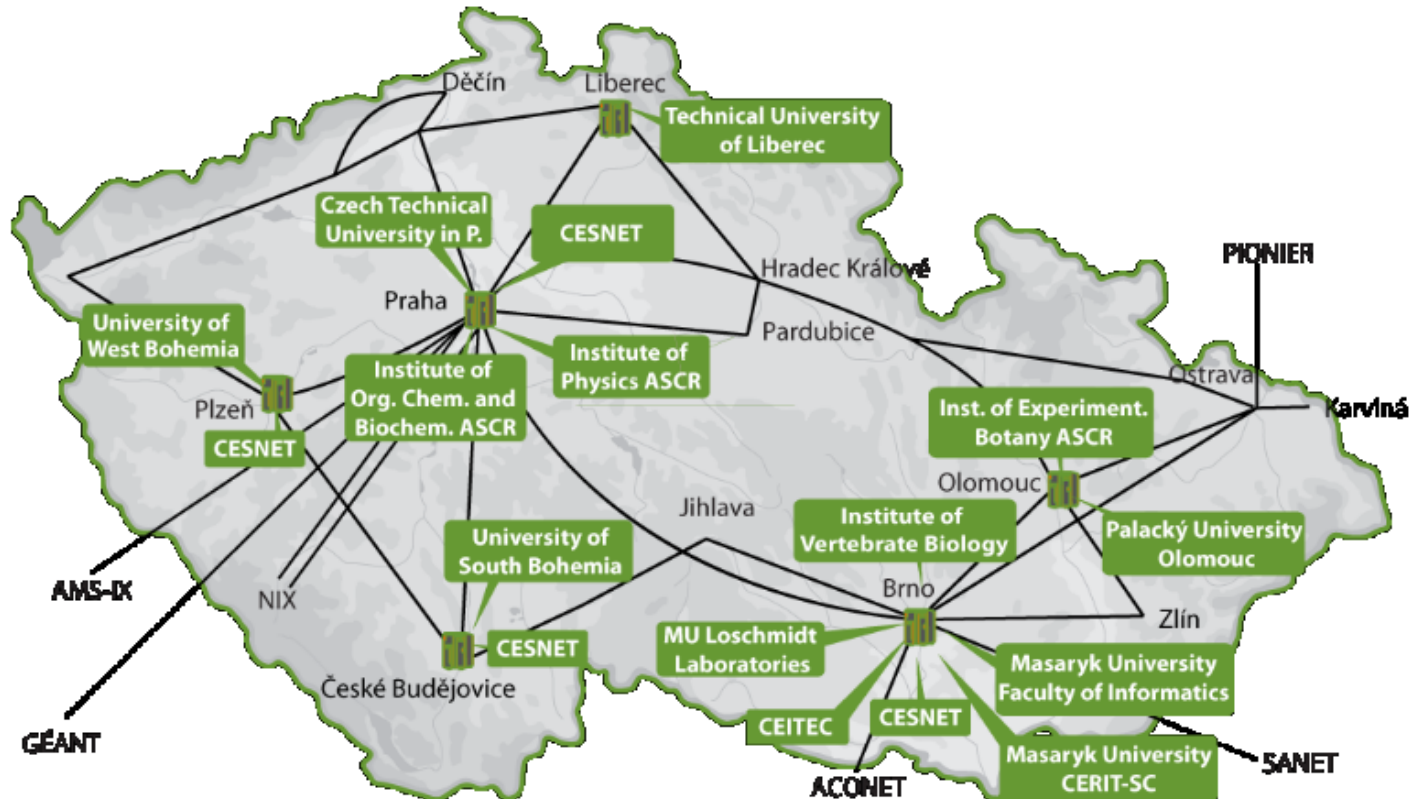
Děčín
Liberec
Technical University of Liberec
Czech Technical University in P.
CESNET
Hradec Králové
PIONIER
Praha
Pardubice
University of West Bohemia
Institute of Physics ASCR
Institute of Org. Chem. and Biochem. ASCR
Ostrava
Plzeň
Karviná
Inst. of Experiment. Botany ASCR
CESNET
Olomouc
Jihlava
Institute of Vertebrate Biology
Palacký University Olomouc
University of South Bohemia
AMS-IX
Brno
NIX
Zlín
CESNET
MU Loschmidt Laboratories
Masaryk University Faculty of Informatics
České Budějovice
CEITEC
CESNET
GÉANT
Masaryk University CERIT-SC
SANET
ACONET